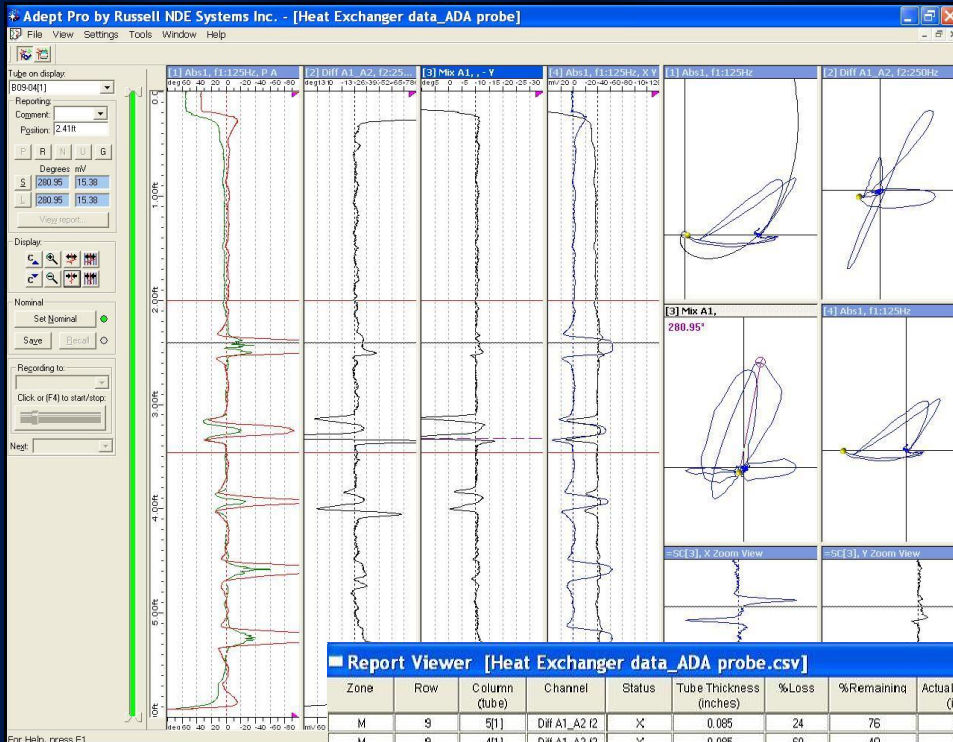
Adept Pro by Russell NDE Systems Inc. - [Heat Exchanger data_ADA probe]
File View Settings Tools Window Help

Tube on display:
B09-04[1]
Reporting:
Comment:
Position: 2.41ft
P R N U G
Degrees mV
S 280.95 15.38
L 280.95 15.38
View report...
Display:
Nominal
Set Nominal
Save Recall
Recording to:
Click or (F4) to start/stop:
Next:

[1] Abs1, f1:125Hz, P A
[2] Diff A1_A2, f2:25...
[3] Mix A1, , - Y
[4] Abs1, f1:125Hz, X Y
[1] Abs1, f1:125Hz
[2] Diff A1_A2, f2:250Hz
[3] Mix A1,
280.95°
[4] Abs1, f1:125Hz
=SC[3], X Zoom View
=SC[3], Y Zoom View

0 ft
1.00ft
2.00ft
3.00ft
4.00ft
5.00ft

Report Viewer [Heat Exchanger data_ADA probe.csv]

| Zone | Row | Column (tube) | Channel | Status | Tube Thickness (inches) | %Loss | %Remaining | Actual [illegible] |
|---|---|---|---|---|---|---|---|---|
| M | 9 | 5[1] | Diff A1_A2 f2 | X | 0.085 | 24 | 76 | |
| M | 9 | 4[1] | Diff A1_A2 f2 | X | 0.085 | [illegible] | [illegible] | |

For Help, press F1